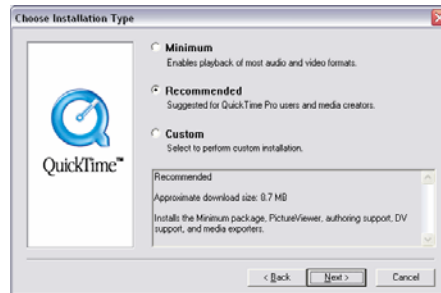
Choose Installation Type

QuickTime™

Minimum
Enables playback of most audio and video formats.

Recommended
Suggested for QuickTime Pro users and media creators.

Custom
Select to perform custom installation.

Recommended

Approximate download size: 8.7 MB

Installs the Minimum package, PictureViewer, authoring support, DV support, and media exporters.

< Back   Next >   Cancel